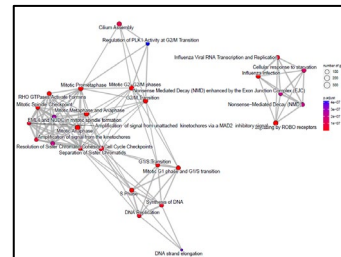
Cilium Assembly
Regulation of PLK1 Activity at G2/M Transition
Influenza Viral RNA Transcription and Replication
Cellular response to starvation
Influenza Infection
Mitotic Prometaphase
Mitotic G2-G2/M phases
Nonsense Mediated Decay (NMD) enhanced by the Exon Junction Complex (EJC)
RHO GTPases Activate Formins
Mitotic Spindle Checkpoint
Nonsense-Mediated Decay (NMD)
Mitotic Metaphase and Anaphase
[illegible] mitotic spindle formation
Amplification of signal from unattached kinetochores via a MAD2 inhibitory signal
Signaling by ROBO receptors
Amplification of signal from the kinetochores
Resolution of Sister Chromatid Cohesion
Cell Cycle Checkpoints
Separation of Sister Chromatids
G1/S Transition
Mitotic G1 phase and G1/S transition
S Phase
Synthesis of DNA
DNA Replication
DNA strand elongation
number of g
100
200
300
p.adjust